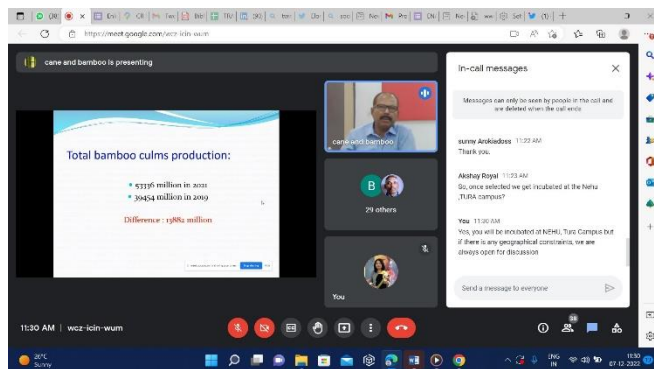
https://meet.google.com/wcz-icin-wum

cane and bamboo is presenting

Total bamboo culms production:

• 53336 million in 2021
• 39454 million in 2019

Difference : 13882 million

cane and bamboo

B

29 others

You

In-call messages

Messages can only be seen by people in the call and are deleted when the call ends

sunny Arokiadoss 11:22 AM
Thank you.

Akshay Royal 11:23 AM
So, once selected we get incubated at the Nehu ,TURA campus?

You 11:30 AM
Yes, you will be incubated at NEHU, Tura Campus but if there is any geographical constraints, we are always open for discussion

Send a message to everyone

11:30 AM | wcz-icin-wum

28

26°C
Sunny

ENG
IN

11:30
07-12-2022